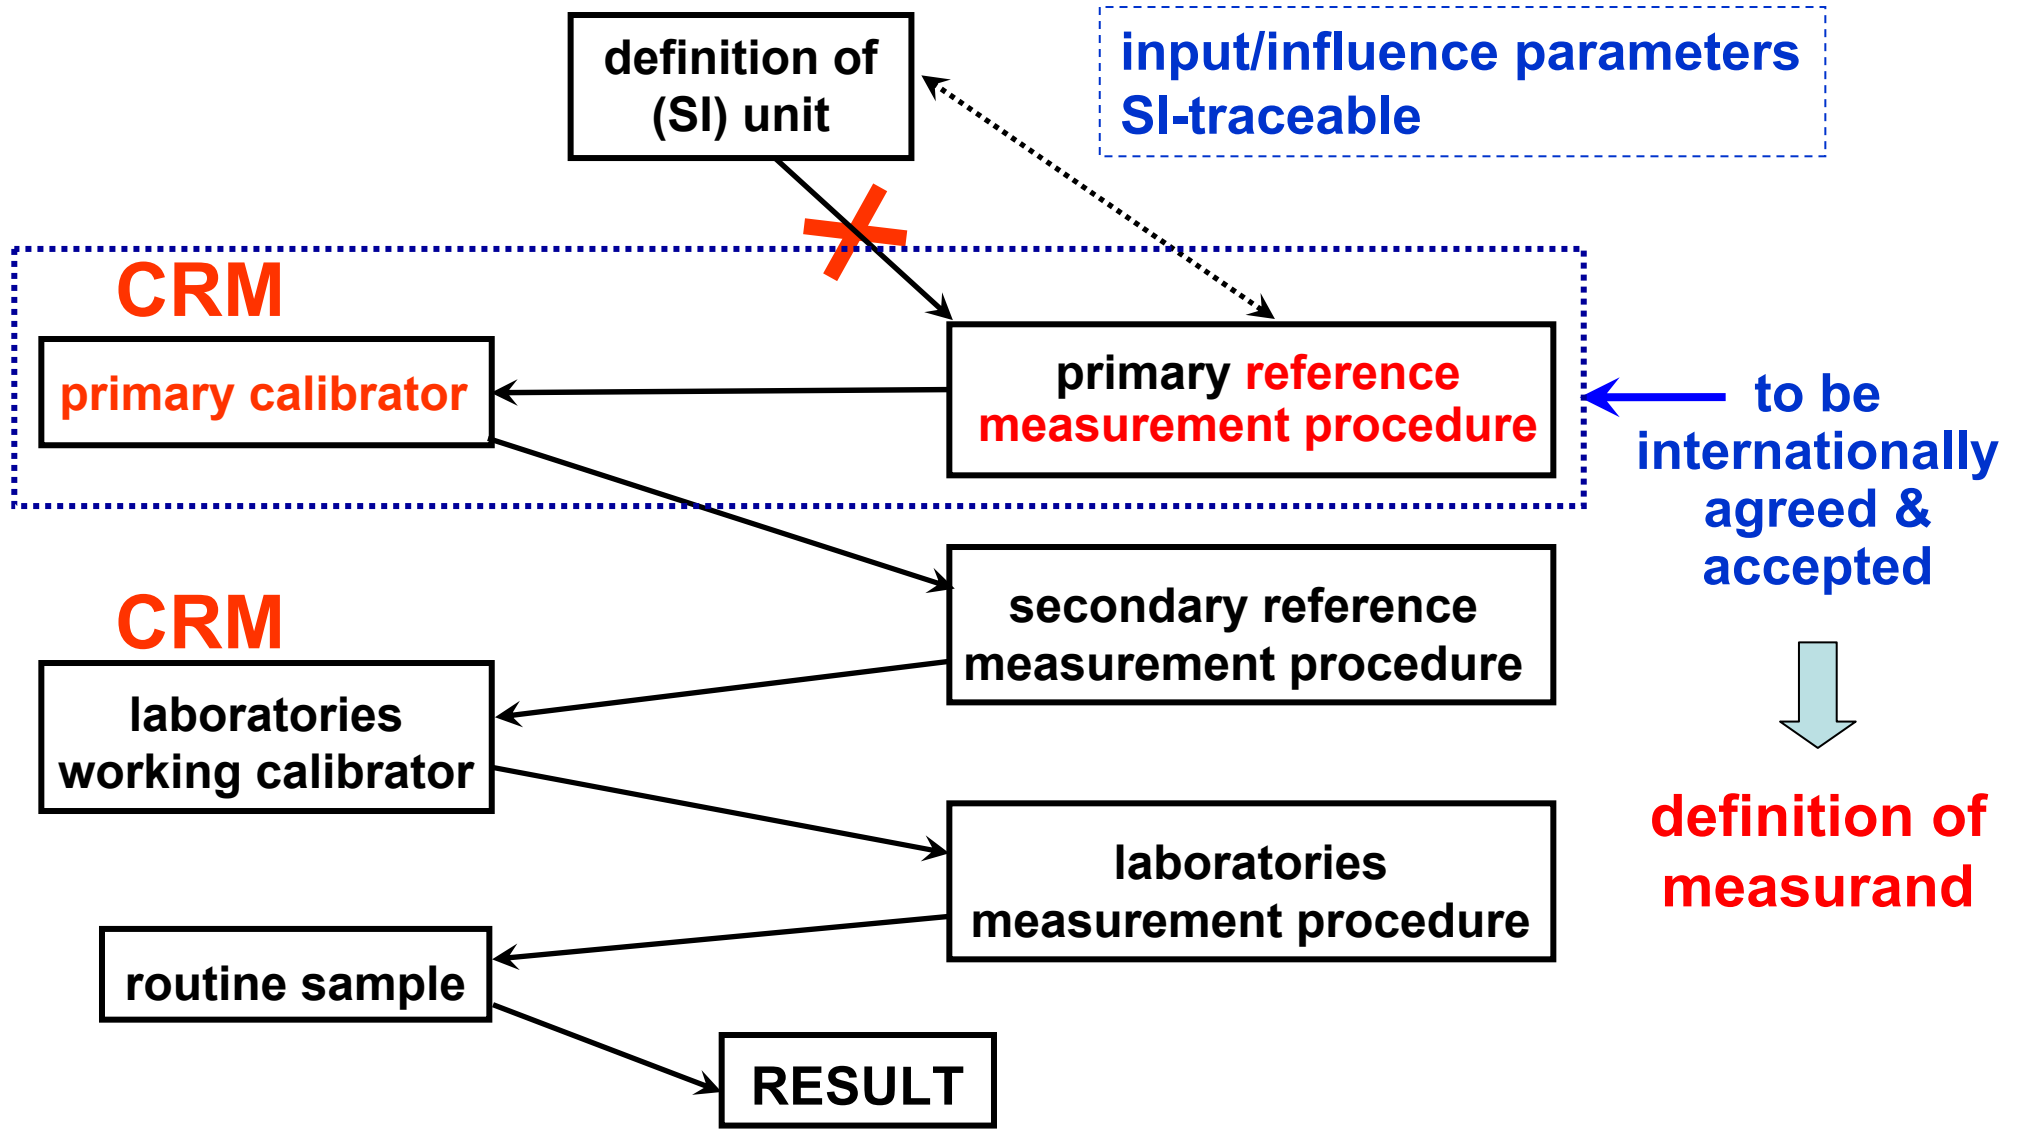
definition of (SI) unit

input/influence parameters SI-traceable

CRM

primary calibrator

primary reference measurement procedure

to be internationally agreed & accepted

secondary reference measurement procedure

CRM

laboratories working calibrator

definition of measurand

laboratories measurement procedure

routine sample

RESULT